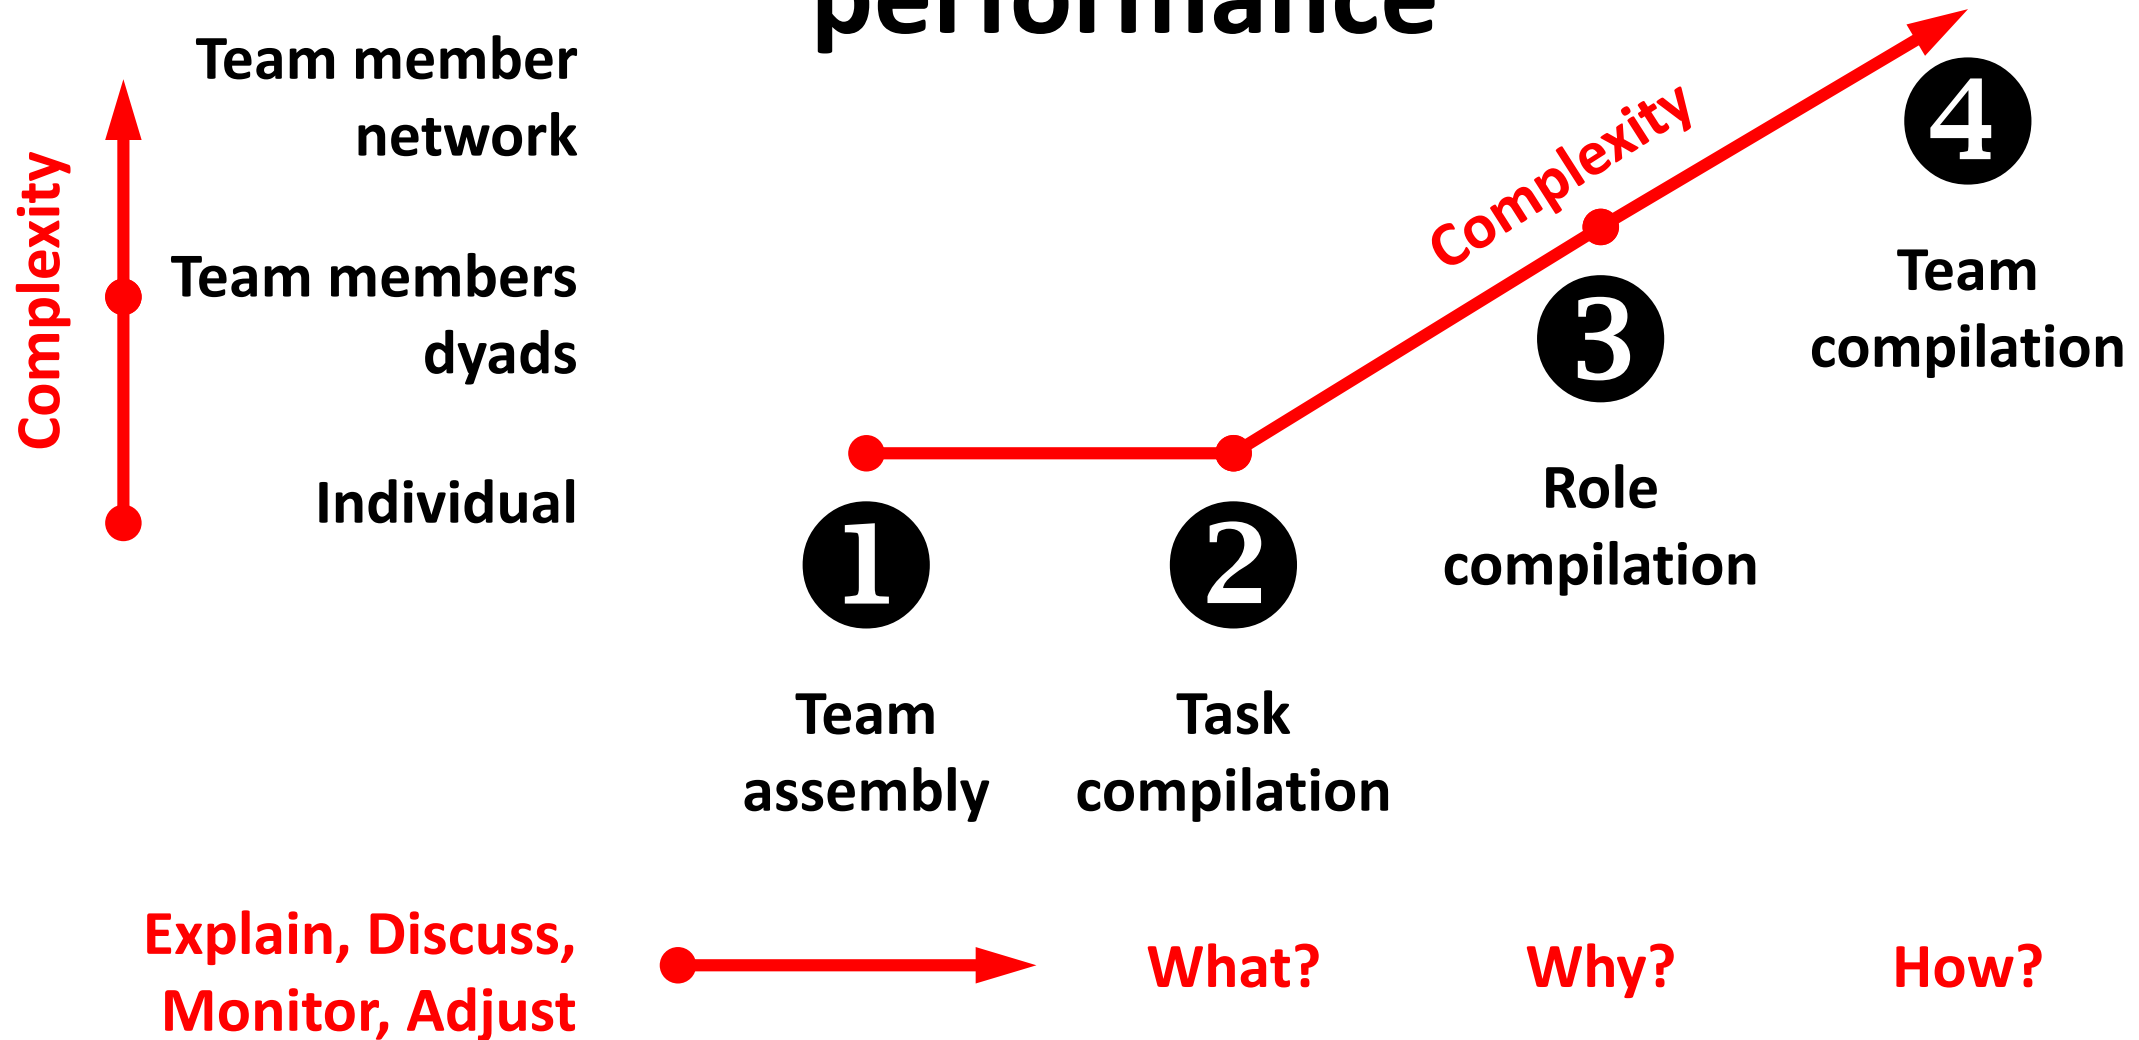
performance

Complexity

Team member network

Team members dyads

Individual

Complexity

1
Team assembly

2
Task compilation

3
Role compilation

4
Team compilation

Explain, Discuss, Monitor, Adjust

What?

Why?

How?